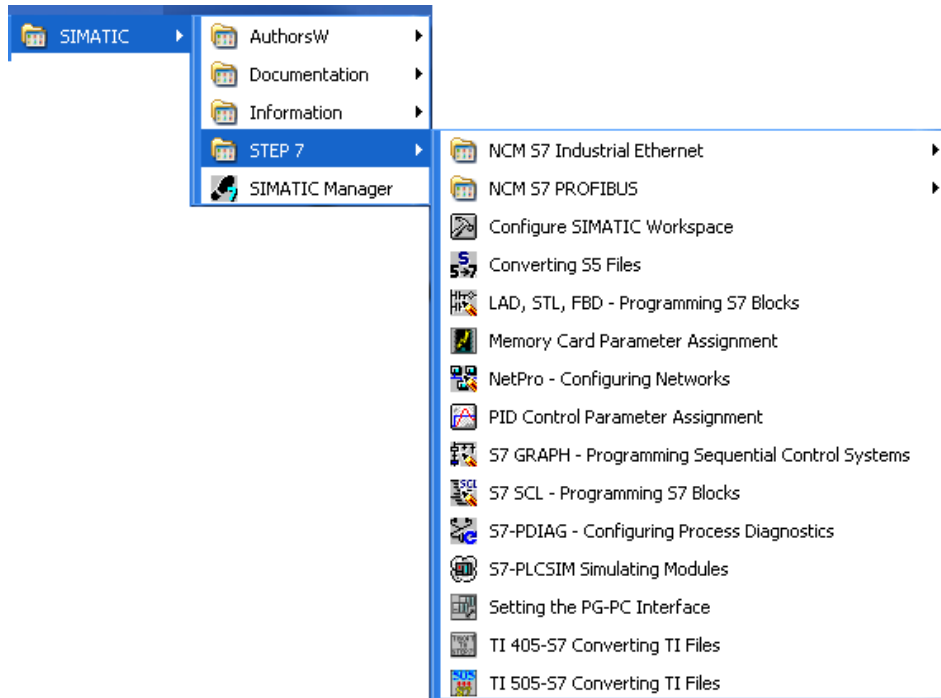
SIMATIC

AuthorsW
Documentation
Information
STEP 7
SIMATIC Manager

NCM S7 Industrial Ethernet
NCM S7 PROFIBUS
Configure SIMATIC Workspace
Converting S5 Files
LAD, STL, FBD - Programming S7 Blocks
Memory Card Parameter Assignment
NetPro - Configuring Networks
PID Control Parameter Assignment
S7 GRAPH - Programming Sequential Control Systems
S7 SCL - Programming S7 Blocks
S7-PDIAG - Configuring Process Diagnostics
S7-PLCSIM Simulating Modules
Setting the PG-PC Interface
TI 405-S7 Converting TI Files
TI 505-S7 Converting TI Files